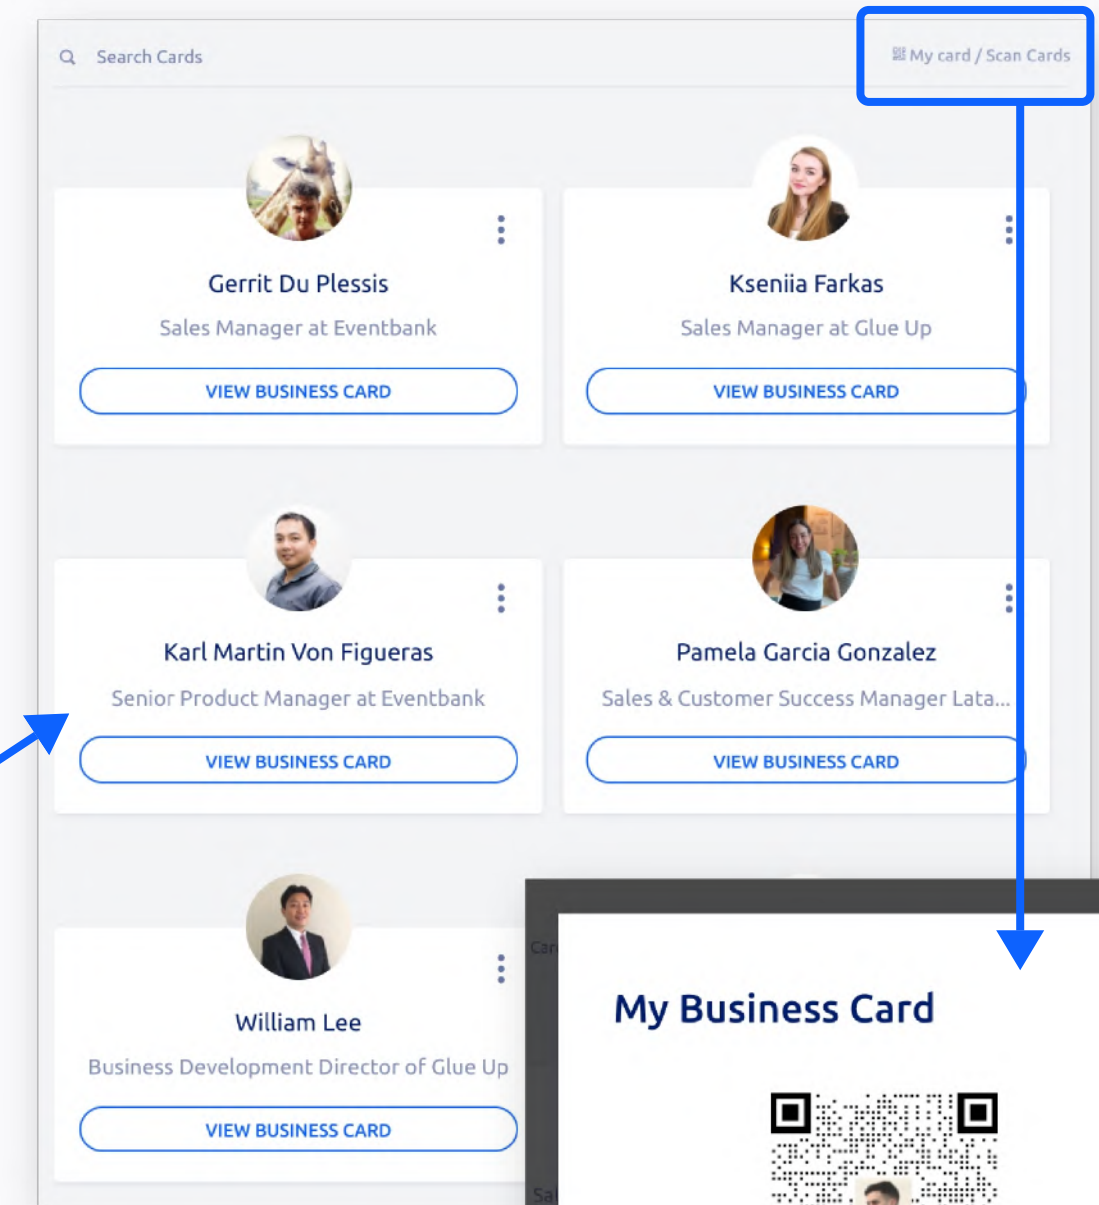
Search Cards

My card / Scan Cards

Gerrit Du Plessis
Sales Manager at Eventbank
VIEW BUSINESS CARD

Kseniia Farkas
Sales Manager at Glue Up
VIEW BUSINESS CARD

Karl Martin Von Figueras
Senior Product Manager at Eventbank
VIEW BUSINESS CARD

Pamela Garcia Gonzalez
Sales & Customer Success Manager Lata...
VIEW BUSINESS CARD

William Lee
Business Development Director of Glue Up
VIEW BUSINESS CARD

My Business Card